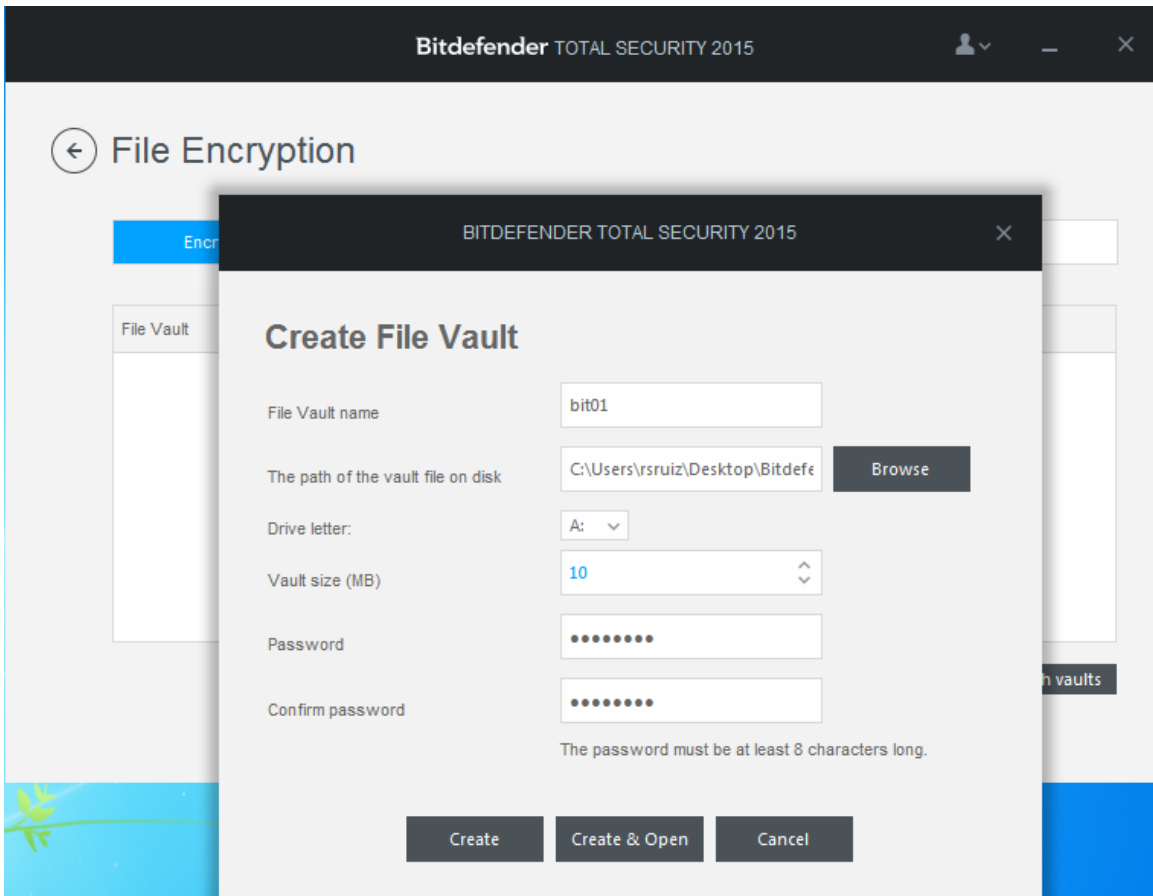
Bitdefender TOTAL SECURITY 2015

File Encryption

Encr

File Vault

h vaults

BITDEFENDER TOTAL SECURITY 2015

Create File Vault

File Vault name
bit01

The path of the vault file on disk
C:\Users\rsruiz\Desktop\Bitdefe
Browse

Drive letter:
A:

Vault size (MB)
10

Password
••••••••

Confirm password
••••••••

The password must be at least 8 characters long.

Create
Create & Open
Cancel